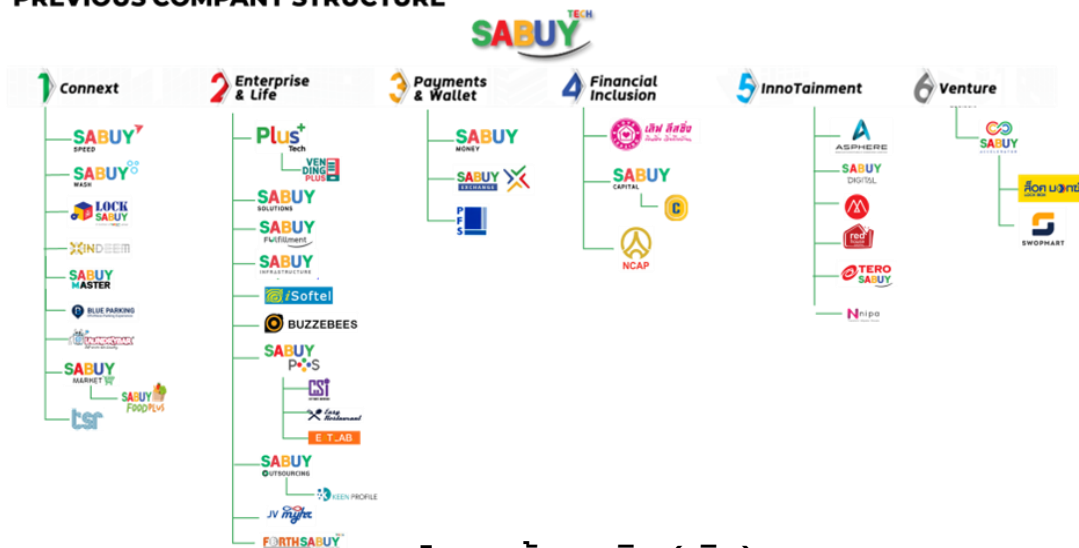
PREVIOUS COMPANY STRUCTURE

SABUY TECH

1 Connext
SABUY SPEED
SABUY WASH
LOCK SABUY
XINDEEM
SABUY MASTER
BLUE PARKING
LAUNDRYBAR
SABUY MARKET
SABUY FOODPLUS
tsr

2 Enterprise & Life
Plus Tech
VENDING PLUS
SABUY SOLUTIONS
SABUY FULFILLMENT
SABUY INFRASTRUCTURE
iSoftel
BUZZEBEES
SABUY POS
CST
Easy Restaurant
EATLAB
SABUY OUTSOURCING
KEEN PROFILE
JV myfirst
FORTHSABUY

3 Payments & Wallet
SABUY MONEY
SABUY EXCHANGE
PFS

4 Financial Inclusion
เงิน สะดวก
SABUY CAPITAL
C
NCAP

5 InnoTainment
ASPHERE
SABUY DIGITAL
red
TERO SABUY
Nnipa

6 Venture
SABUY ACCELERATOR
ล็อค บ๊อกซ์
SWOPMART

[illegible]